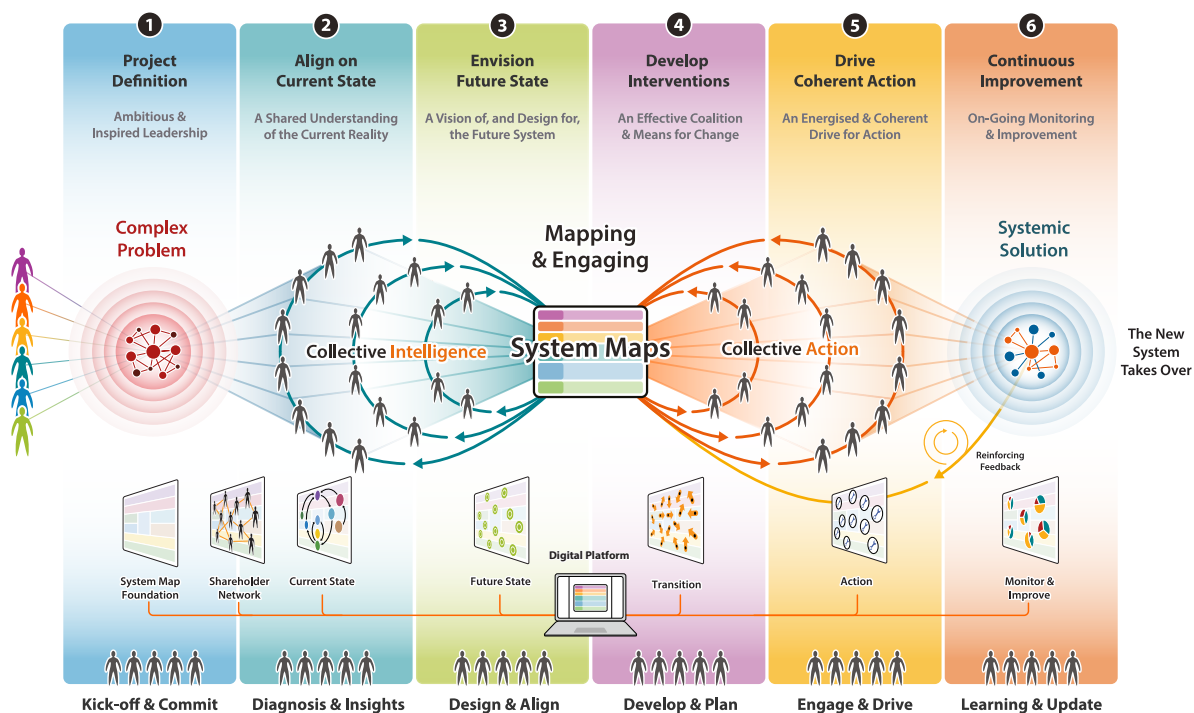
1
Project Definition
Ambitious & Inspired Leadership

2
Align on Current State
A Shared Understanding of the Current Reality

3
Envision Future State
A Vision of, and Design for, the Future System

4
Develop Interventions
An Effective Coalition & Means for Change

5
Drive Coherent Action
An Energised & Coherent Drive for Action

6
Continuous Improvement
On-Going Monitoring & Improvement

Complex Problem

Mapping & Engaging

Systemic Solution

Collective Intelligence

System Maps

Collective Action

The New System Takes Over

Reinforcing Feedback

System Map Foundation
Shareholder Network
Current State
Future State
Digital Platform
Transition
Action
Monitor & Improve

Kick-off & Commit
Diagnosis & Insights
Design & Align
Develop & Plan
Engage & Drive
Learning & Update